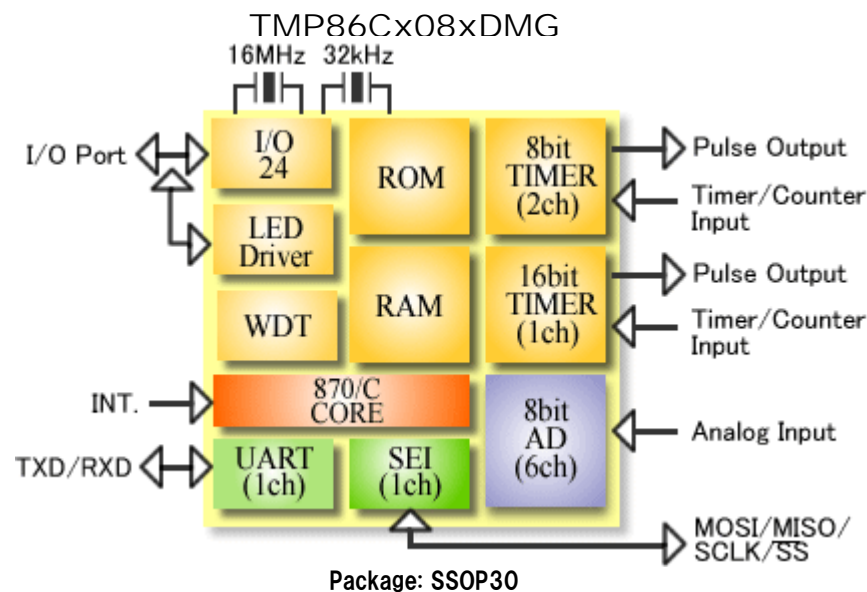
TMP86Cx08xDMG

16MHz 32kHz

I/O Port

I/O
24

ROM

8bit
TIMER
(2ch)

Pulse Output

Timer/Counter
Input

LED
Driver

RAM

16bit
TIMER
(1ch)

Pulse Output

Timer/Counter
Input

WDT

INT.

870/C
CORE

8bit
AD
(6ch)

Analog Input

TXD/RXD

UART
(1ch)

SEI
(1ch)

MOSI/MISO/
SCLK/$\overline{SS}$

Package: SSOP30